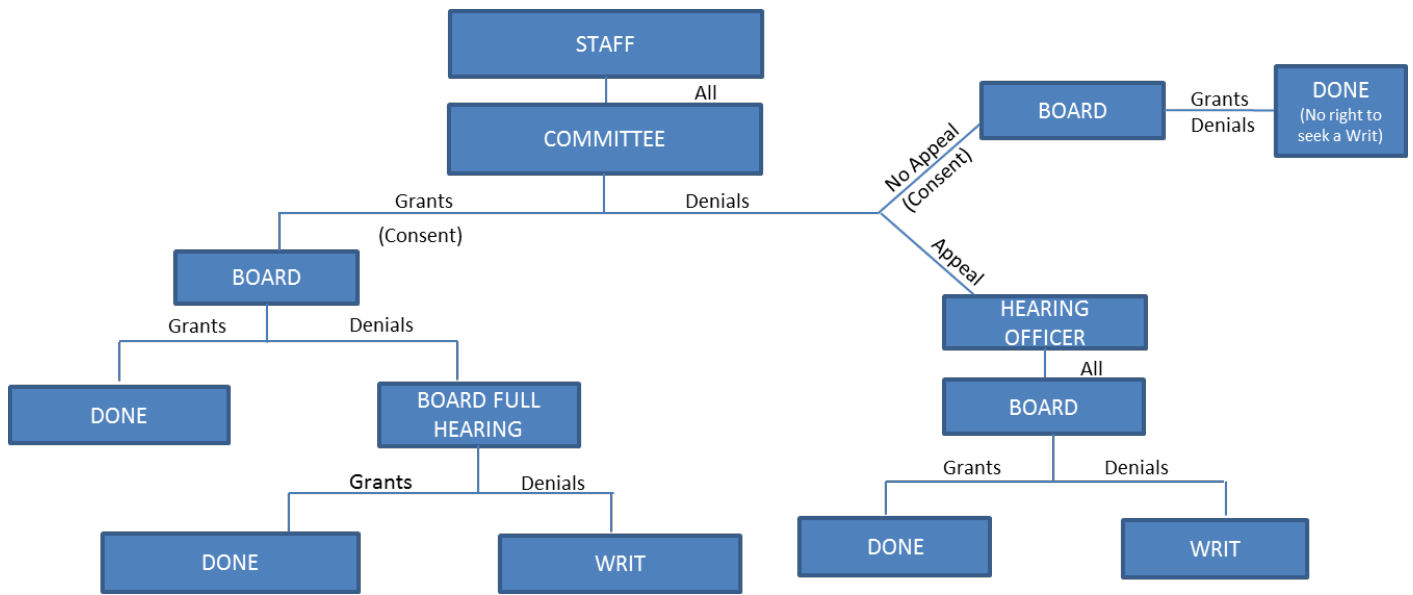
STAFF

All

COMMITTEE

Grants

(Consent)

Denials

No Appeal (Consent)

BOARD

Grants

Denials

DONE (No right to seek a Writ)

Appeal

BOARD

Grants

Denials

DONE

BOARD FULL HEARING

Grants

Denials

DONE

WRIT

HEARING OFFICER

All

BOARD

Grants

Denials

DONE

WRIT